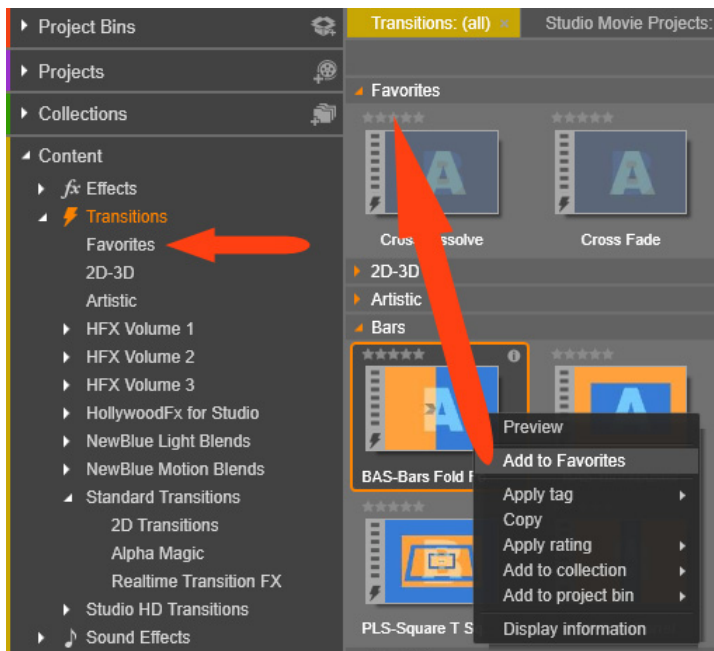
Project Bins
Projects
Collections
Content
fx Effects
Transitions
Favorites
2D-3D
Artistic
HFX Volume 1
HFX Volume 2
HFX Volume 3
HollywoodFx for Studio
NewBlue Light Blends
NewBlue Motion Blends
Standard Transitions
2D Transitions
Alpha Magic
Realtime Transition FX
Studio HD Transitions
Sound Effects

Transitions: (all) ×
Studio Movie Projects:
Favorites
Cross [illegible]ssolve
Cross Fade
2D-3D
Artistic
Bars
BAS-Bars Fold F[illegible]
PLS-Square T S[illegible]

Preview
Add to Favorites
Apply tag
Copy
Apply rating
Add to collection
Add to project bin
Display information